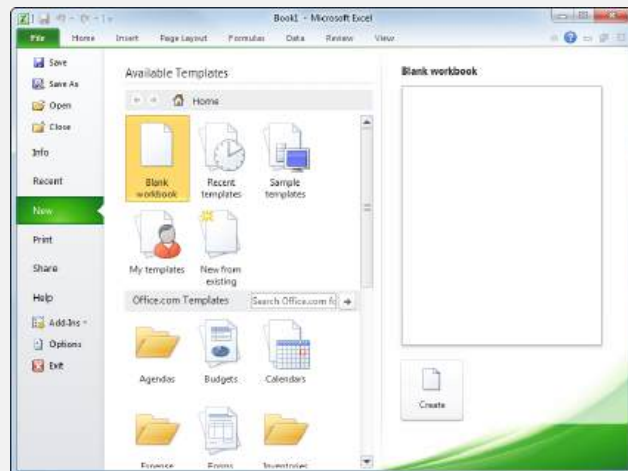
Book1 - Microsoft Excel

File Home Insert Page Layout Formulas Data Review View

Save
Save As
Open
Close
Info
Recent
New
Print
Share
Help
Add-Ins
Options
Exit

Available Templates

Home

Blank workbook
Recent templates
Sample templates
My templates
New from existing

Office.com Templates
Search Office.com fo

Agendas
Budgets
Calendars
Expense
Forms
Inventories

Blank workbook

Create